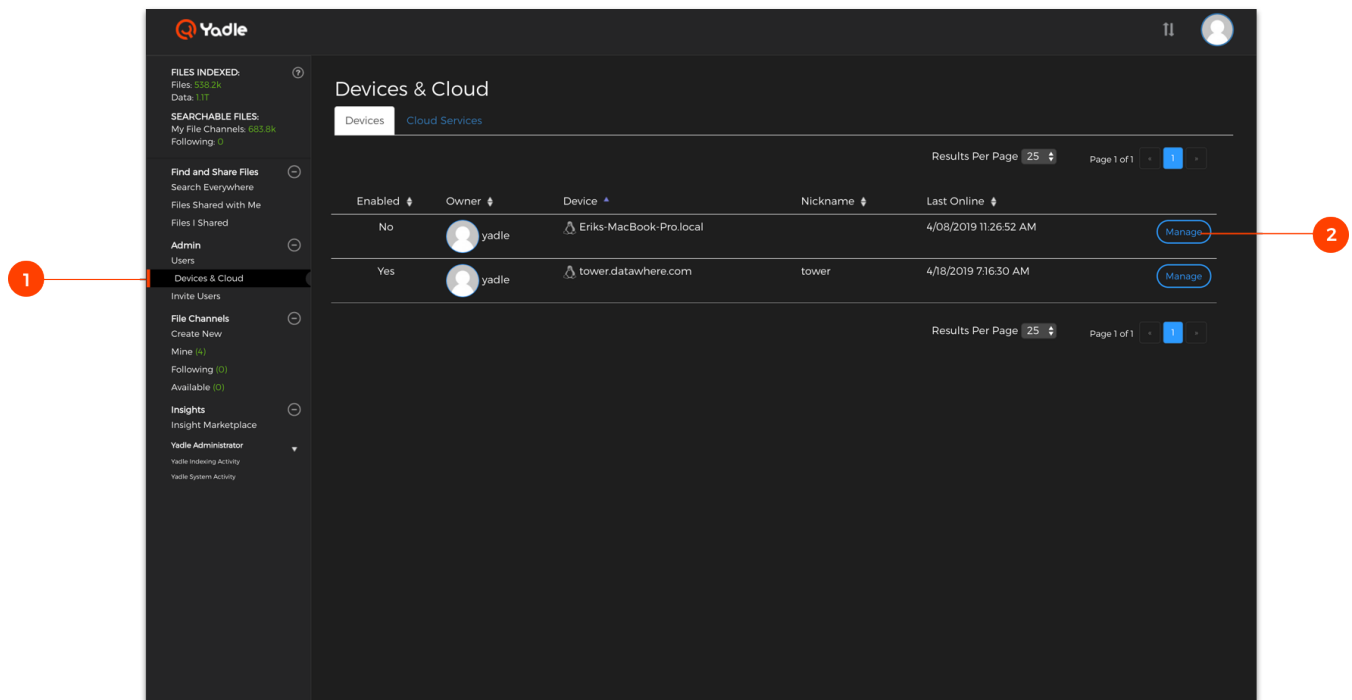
Yadle

FILES INDEXED:
Files: 538.2k
Data: 1.1T
SEARCHABLE FILES:
My File Channels: 683.8k
Following: 0

Find and Share Files
Search Everywhere
Files Shared with Me
Files I Shared

Admin
Users
Devices & Cloud
Invite Users

File Channels
Create New
Mine (4)
Following (0)
Available (0)

Insights
Insight Marketplace
Yadle Administrator
Yadle Indexing Activity
Yadle System Activity

1

Devices & Cloud

Devices | Cloud Services

Results Per Page 25 | Page 1 of 1 | « | 1 | »

| Enabled | Owner | Device | Nickname | Last Online | |
|---|---|---|---|---|---|
| No | yadle | Eriks-MacBook-Pro.local | | 4/08/2019 11:26:52 AM | Manage |
| Yes | yadle | tower.datawhere.com | tower | 4/18/2019 7:16:30 AM | Manage |

2

Results Per Page 25 | Page 1 of 1 | « | 1 | »